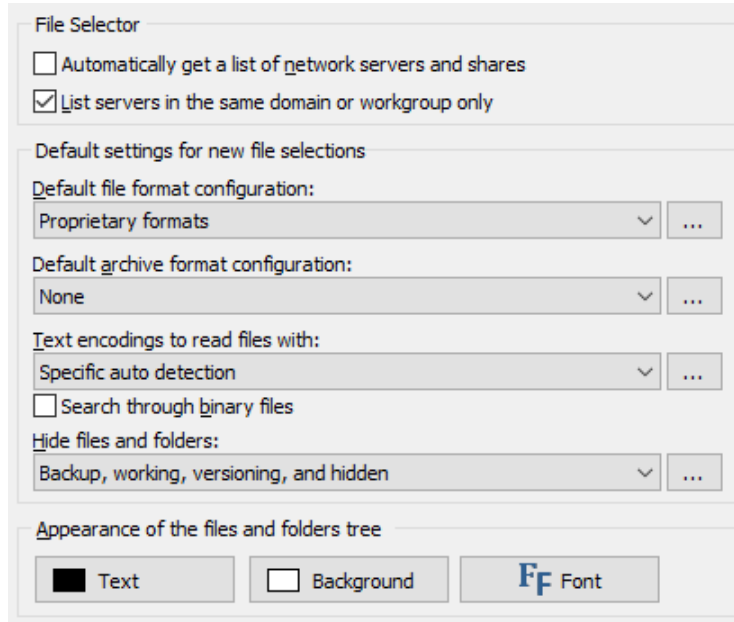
File Selector

Automatically get a list of network servers and shares

List servers in the same domain or workgroup only

Default settings for new file selections

Default file format configuration:

Proprietary formats

...

Default archive format configuration:

None

...

Text encodings to read files with:

Specific auto detection

...

Search through binary files

Hide files and folders:

Backup, working, versioning, and hidden

...

Appearance of the files and folders tree

Text

Background

FF Font